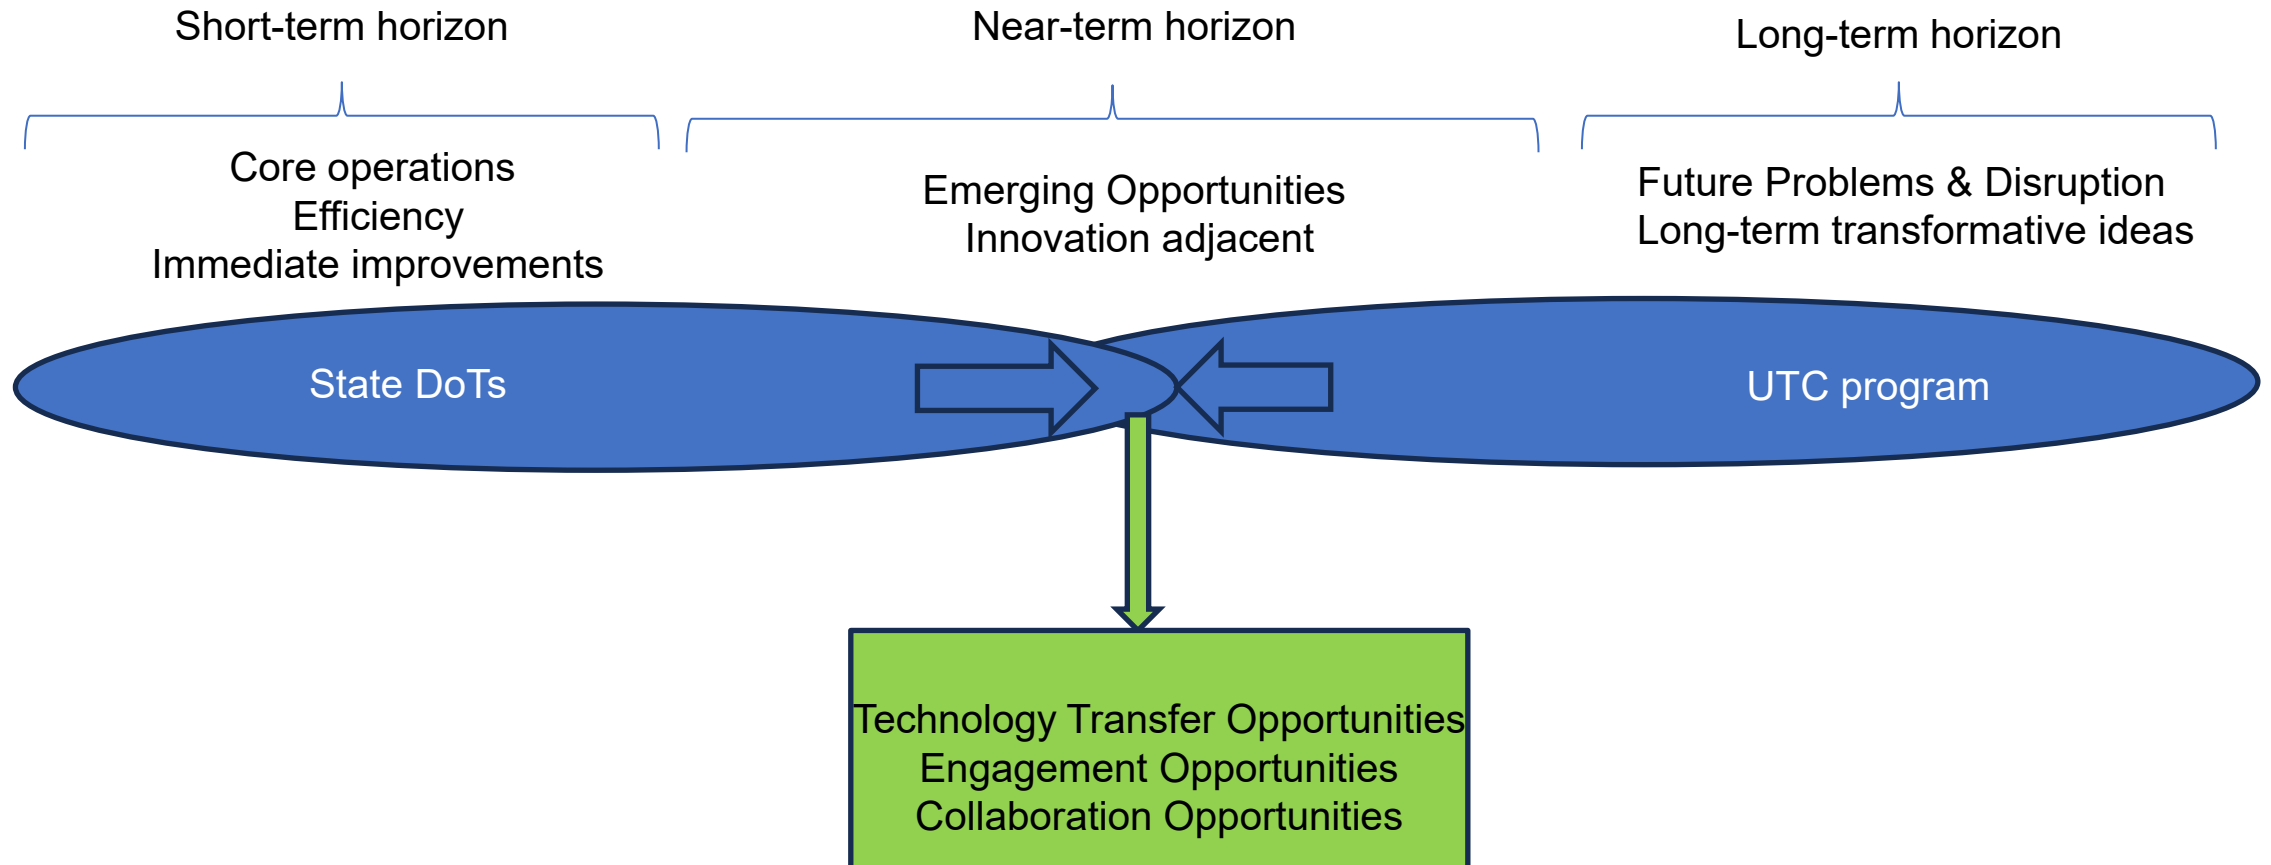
Short-term horizon

Near-term horizon

Long-term horizon

Core operations
Efficiency
Immediate improvements

Emerging Opportunities
Innovation adjacent

Future Problems & Disruption
Long-term transformative ideas

State DoTs

UTC program

Technology Transfer Opportunities
Engagement Opportunities
Collaboration Opportunities